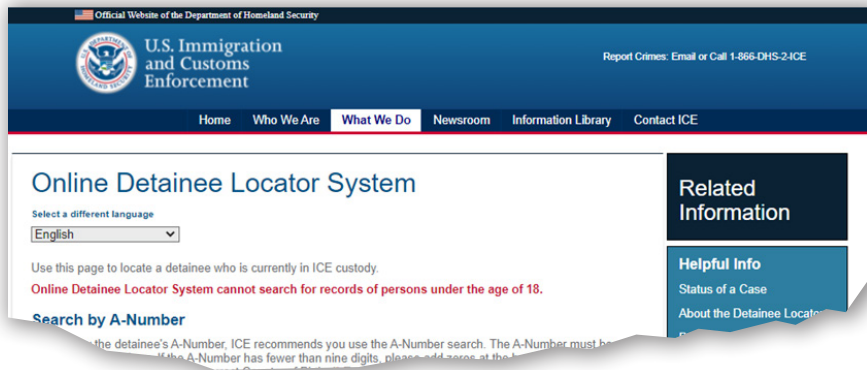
Official Website of the Department of Homeland Security

U.S. Immigration and Customs Enforcement

Report Crimes: Email or Call 1-866-DHS-2-ICE

Home | Who We Are | What We Do | Newsroom | Information Library | Contact ICE

Online Detainee Locator System

Select a different language

English

Use this page to locate a detainee who is currently in ICE custody.

Online Detainee Locator System cannot search for records of persons under the age of 18.

Search by A-Number

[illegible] the detainee's A-Number, ICE recommends you use the A-Number search. The A-Number must be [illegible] If the A-Number has fewer than nine digits, please add zeros at the b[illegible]

Related Information

Helpful Info

Status of a Case

About the Detainee Locator